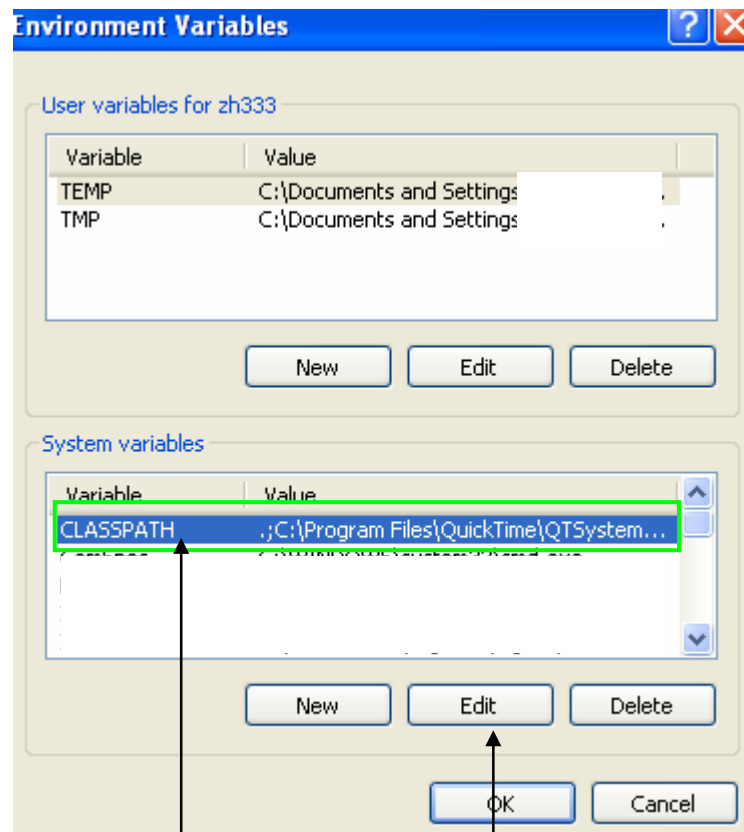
Environment Variables

User variables for zh333

| Variable | Value |
|---|---|
| TEMP | C:\Documents and Settings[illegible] |
| TMP | C:\Documents and Settings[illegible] |

New Edit Delete

System variables

| Variable | Value |
|---|---|
| CLASSPATH | .;C:\Program Files\QuickTime\QTSystem... |
| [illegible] | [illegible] |

New Edit Delete

OK Cancel